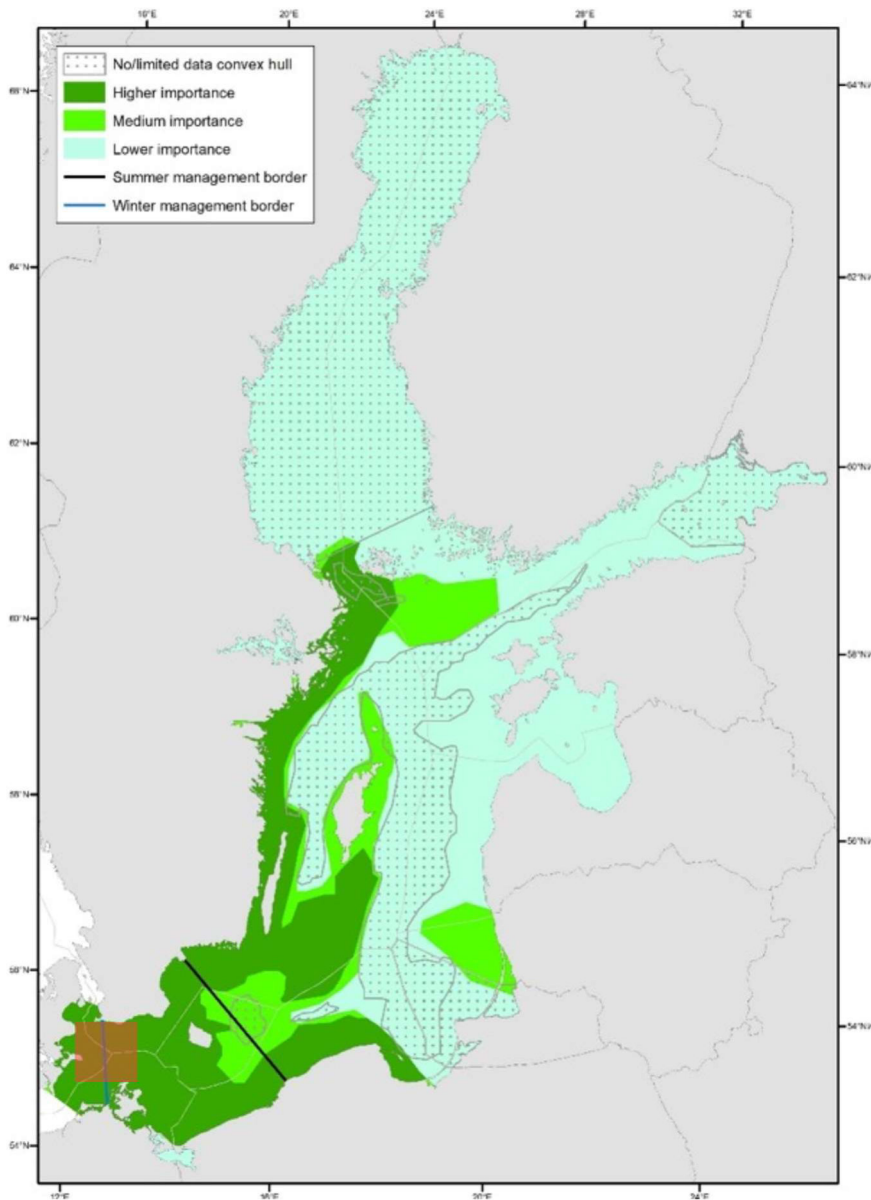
16°E 20°E 24°E 28°E 32°E

No/limited data convex hull
Higher importance
Medium importance
Lower importance
Summer management border
Winter management border

66°N
64°N
62°N
60°N
58°N
56°N
54°N

64°N
62°N
60°N
58°N
56°N
54°N

12°E 16°E 20°E 24°E